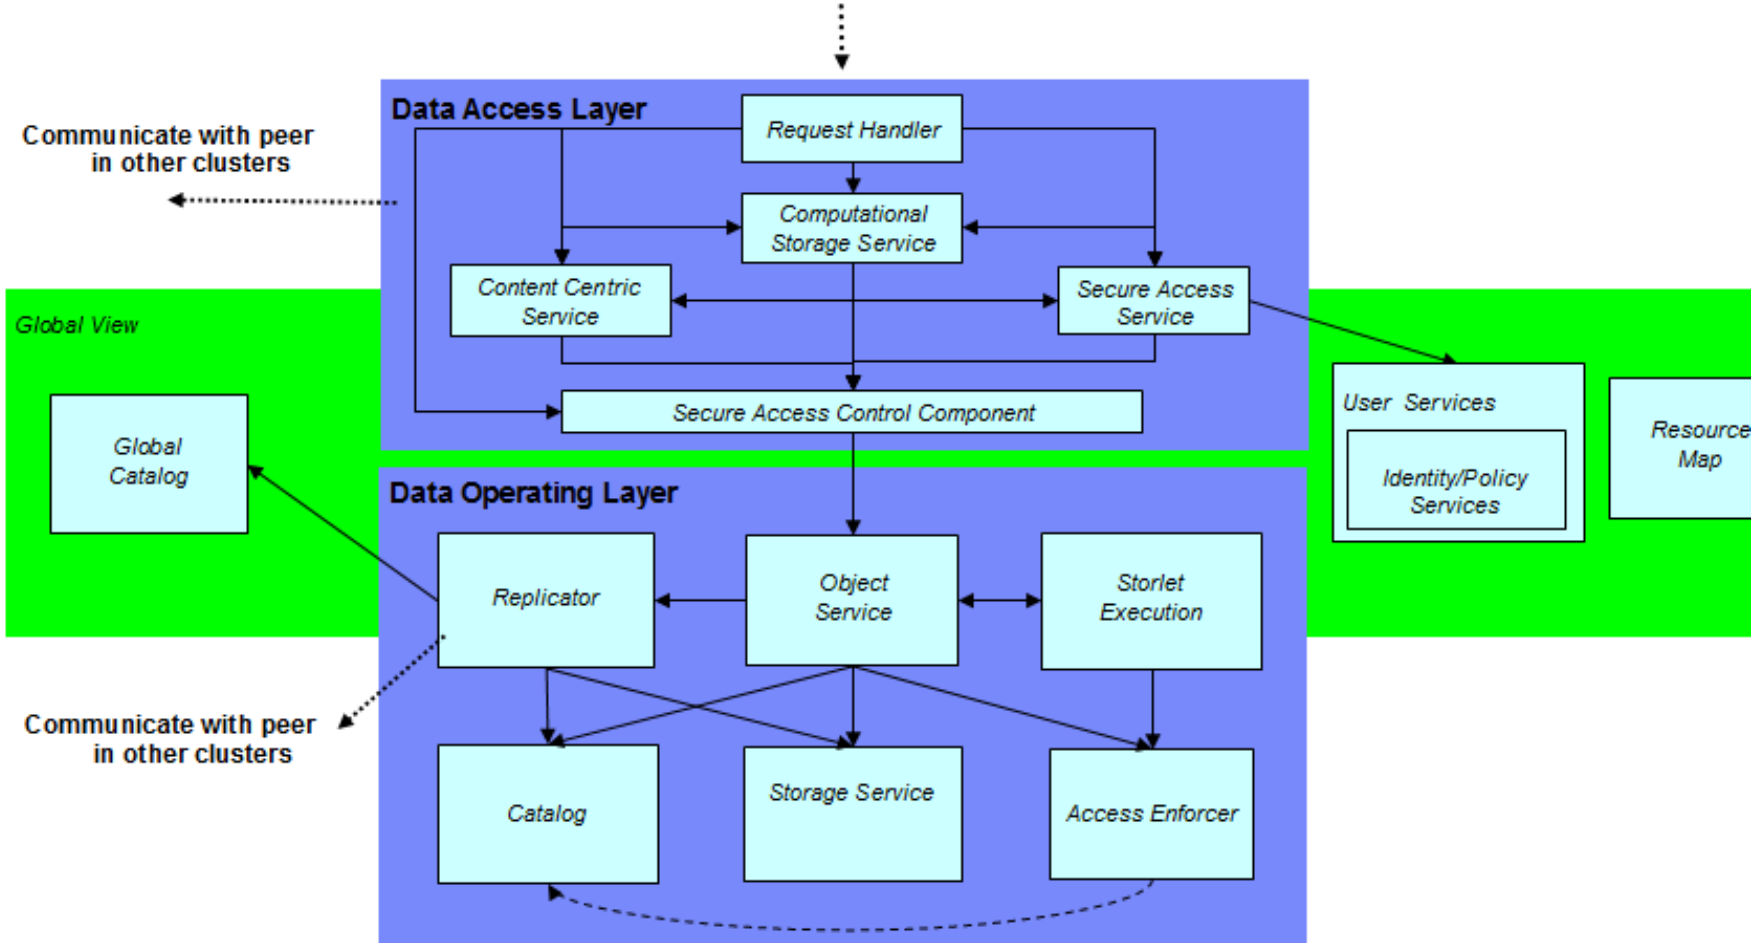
Communicate with peer in other clusters

Data Access Layer

Request Handler

Computational Storage Service

Content Centric Service

Secure Access Service

Secure Access Control Component

Global View

Global Catalog

User Services

Identity/Policy Services

Resource Map

Data Operating Layer

Replicator

Object Service

Storlet Execution

Communicate with peer in other clusters

Catalog

Storage Service

Access Enforcer